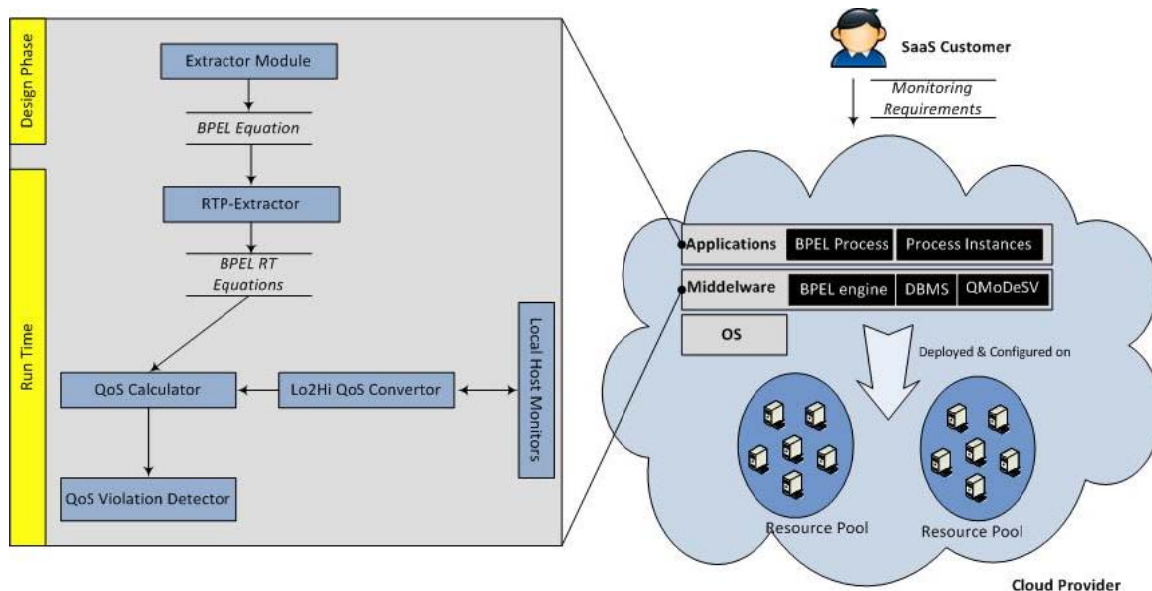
Design Phase

Extractor Module

BPEL Equation

Run Time

RTP-Extractor

BPEL RT Equations

QoS Calculator

Lo2Hi QoS Convertor

Local Host Monitors

QoS Violation Detector

SaaS Customer

Monitoring Requirements

Applications

BPEL Process

Process Instances

Middelware

BPEL engine

DBMS

QMoDeSV

OS

Deployed & Configured on

Resource Pool

Resource Pool

Cloud Provider